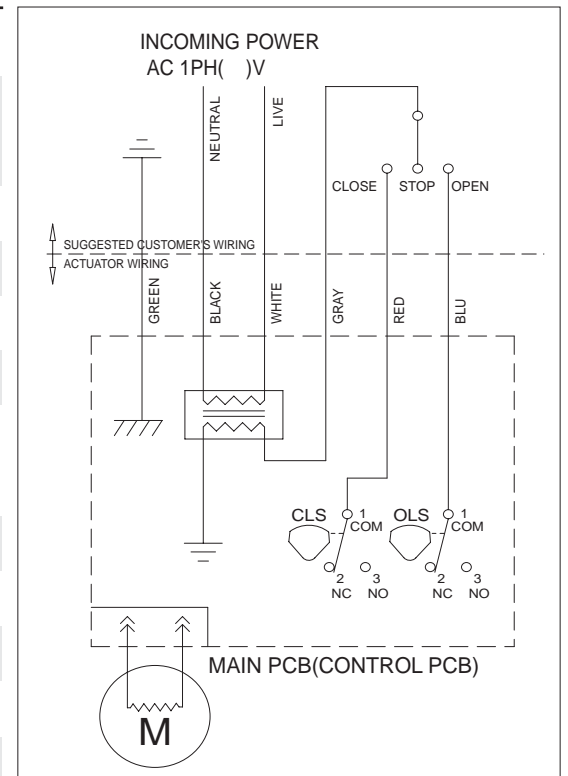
INCOMING POWER
AC 1PH(   )V

NEUTRAL
LIVE

CLOSE
STOP
OPEN

SUGGESTED CUSTOMER'S WIRING
ACTUATOR WIRING

GREEN
BLACK
WHITE
GRAY
RED
BLU

CLS
1
COM
2
NC
3
NO

OLS
1
COM
2
NC
3
NO

MAIN PCB(CONTROL PCB)

M